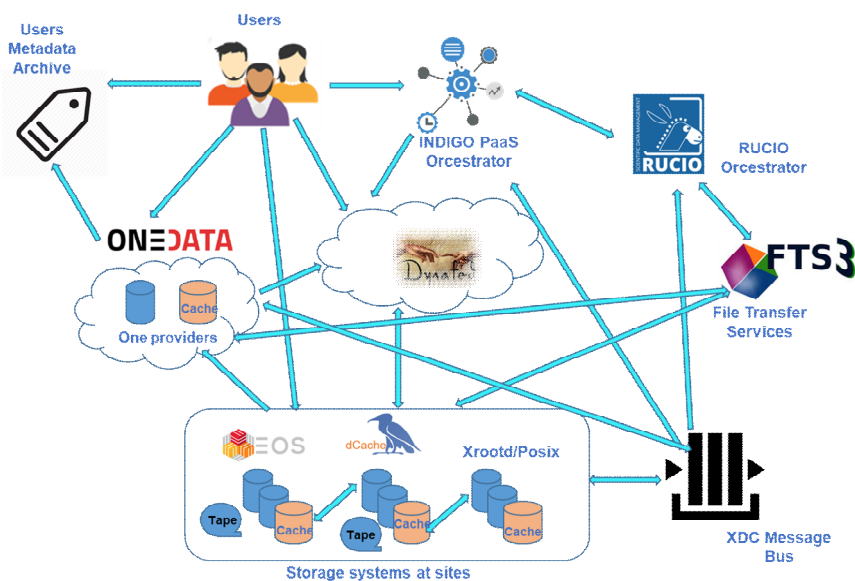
Users Metadata Archive

Users

INDIGO PaaS Orcestrator

RUCIO

RUCIO Orcestrator

ONEDATA

Dynafed

FTS3

Cache

One providers

File Transfer Services

EOS

dCache

Xrootd/Posix

Tape

Cache

Tape

Cache

Cache

XDC Message Bus

Storage systems at sites